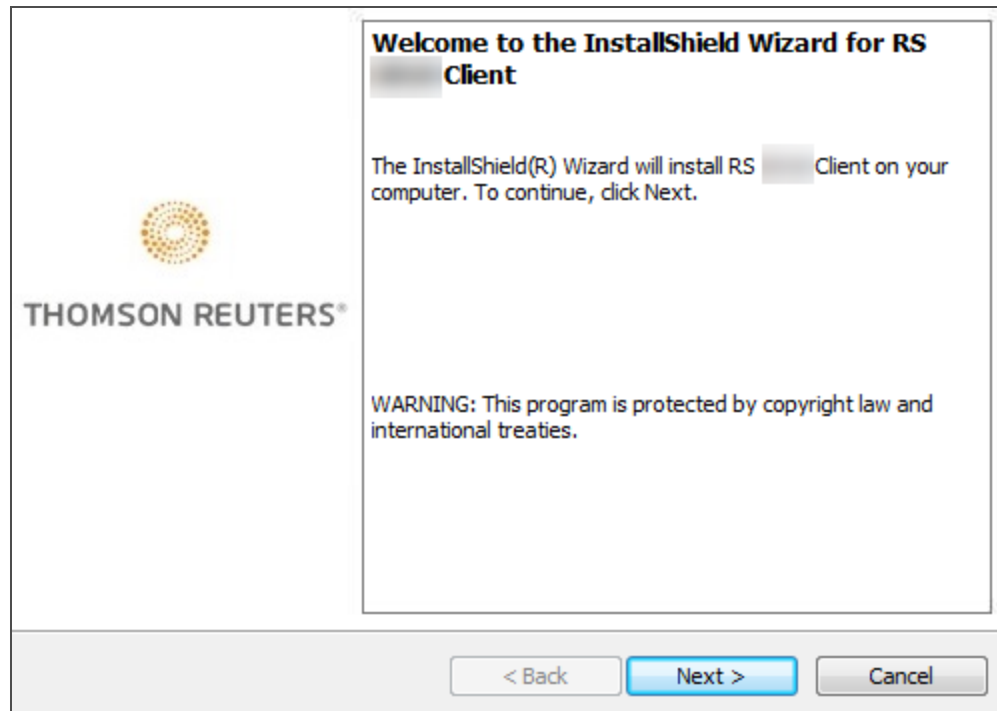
THOMSON REUTERS®

Welcome to the InstallShield Wizard for RS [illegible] Client

The InstallShield(R) Wizard will install RS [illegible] Client on your computer. To continue, click Next.

WARNING: This program is protected by copyright law and international treaties.

< Back

Next >

Cancel